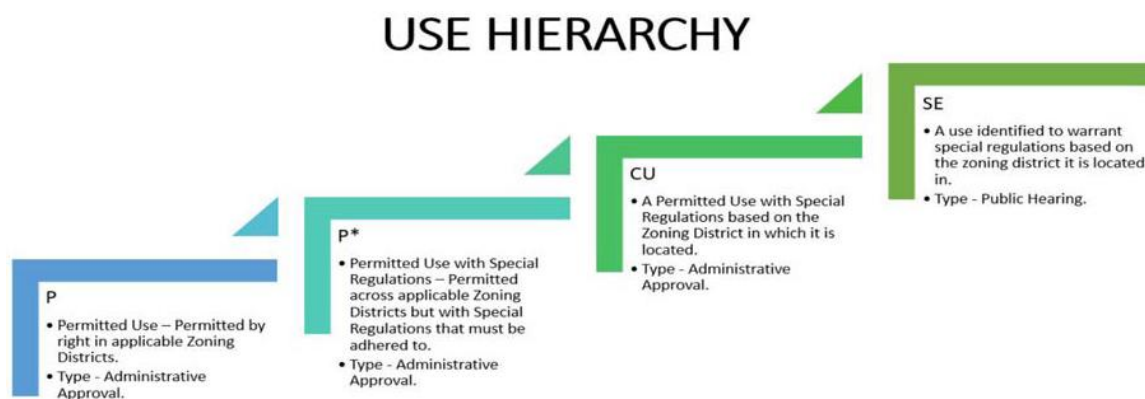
USE HIERARCHY

P
• Permitted Use – Permitted by right in applicable Zoning Districts.
• Type - Administrative Approval.

P*
• Permitted Use with Special Regulations – Permitted across applicable Zoning Districts but with Special Regulations that must be adhered to.
• Type - Administrative Approval.

CU
• A Permitted Use with Special Regulations based on the Zoning District in which it is located.
• Type - Administrative Approval.

SE
• A use identified to warrant special regulations based on the zoning district it is located in.
• Type - Public Hearing.